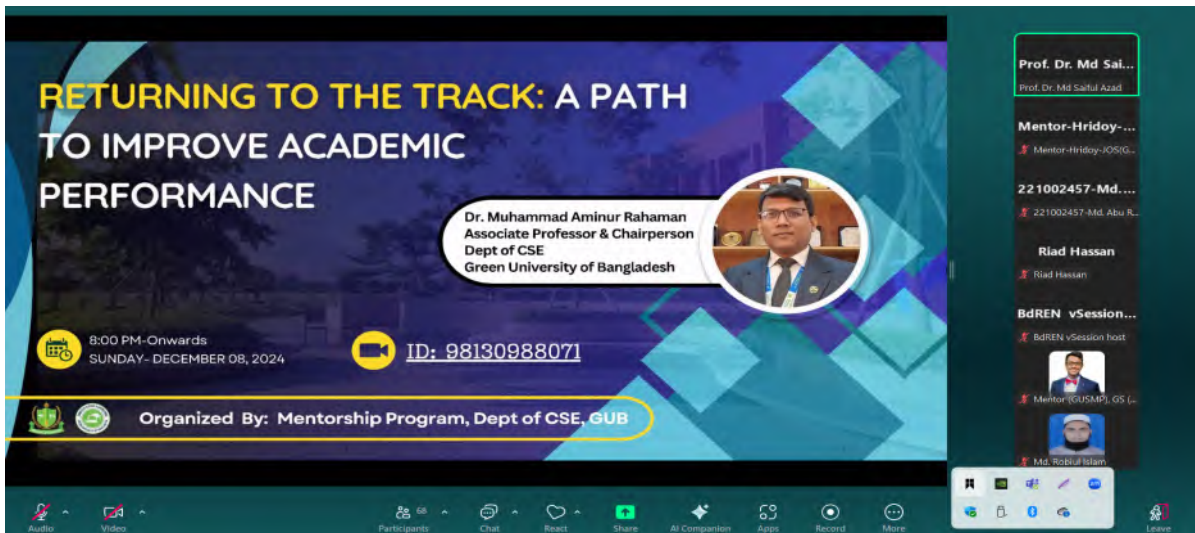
RETURNING TO THE TRACK: A PATH TO IMPROVE ACADEMIC PERFORMANCE

Dr. Muhammad Aminur Rahaman
Associate Professor & Chairperson
Dept of CSE
Green University of Bangladesh

8:00 PM-Onwards
SUNDAY- DECEMBER 08, 2024

ID: 98130988071

Organized By: Mentorship Program, Dept of CSE, GUB

Prof. Dr. Md Sai...
Prof. Dr. Md Saiful Azad

Mentor-Hridoy-...
Mentor-Hridoy-JOS(G...

221002457-Md...
221002457-Md. Abu R...

Riad Hassan
Riad Hassan

BdREN vSession...
BdREN vSession host

Mentor (GUSMP), GS (...

Md. Robiul Islam

Audio
Video
Participants
Chat
React
Share
AI Companion
Apps
Record
More
Leave